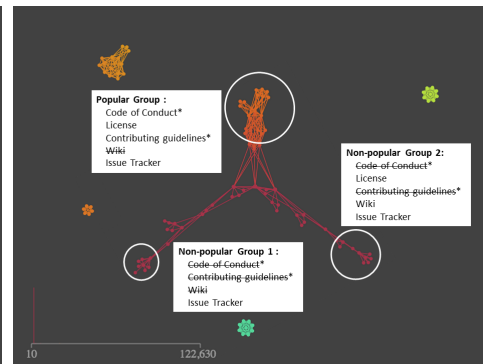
Popular Group :
Code of Conduct*
License
Contributing guidelines*
~~Wiki~~
Issue Tracker

Non-popular Group 2:
~~Code of Conduct~~*
License
~~Contributing guidelines~~*
Wiki
Issue Tracker

Non-popular Group 1 :
~~Code of Conduct~~*
~~Contributing guidelines~~*
~~Wiki~~
Issue Tracker

10
122,630